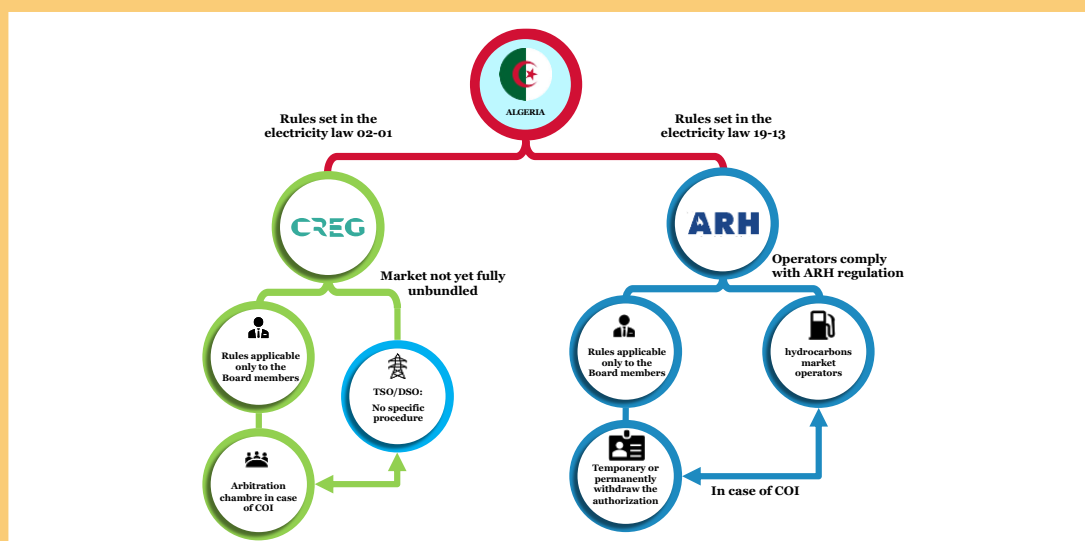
ALGERIA

Rules set in the electricity law 02-01

Rules set in the electricity law 19-13

CREG

Market not yet fully unbundled

Rules applicable only to the Board members

TSO/DSO: No specific procedure

Arbitration chambre in case of COI

ARH

Operators comply with ARH regulation

Rules applicable only to the Board members

hydrocarbons market operators

Temporary or permanently withdraw the authorization

In case of COI